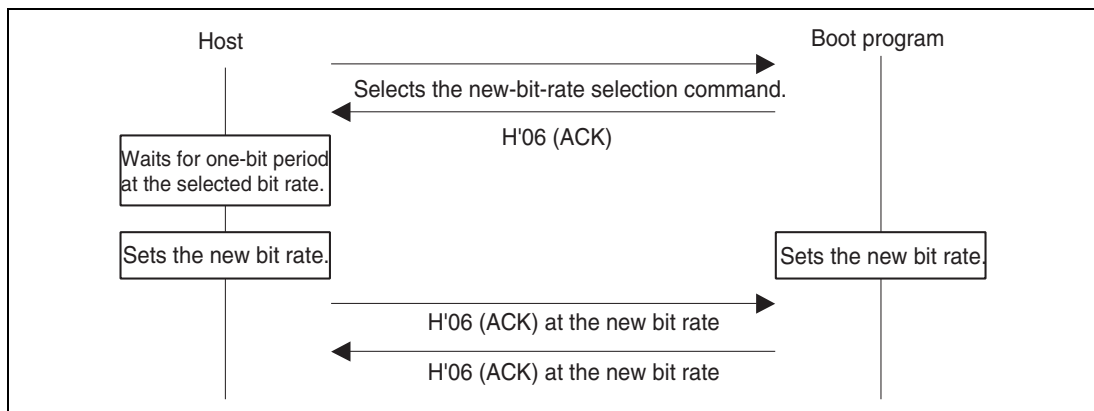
Host

Boot program

Selects the new-bit-rate selection command.

H'06 (ACK)

Waits for one-bit period at the selected bit rate.

Sets the new bit rate.

Sets the new bit rate.

H'06 (ACK) at the new bit rate

H'06 (ACK) at the new bit rate